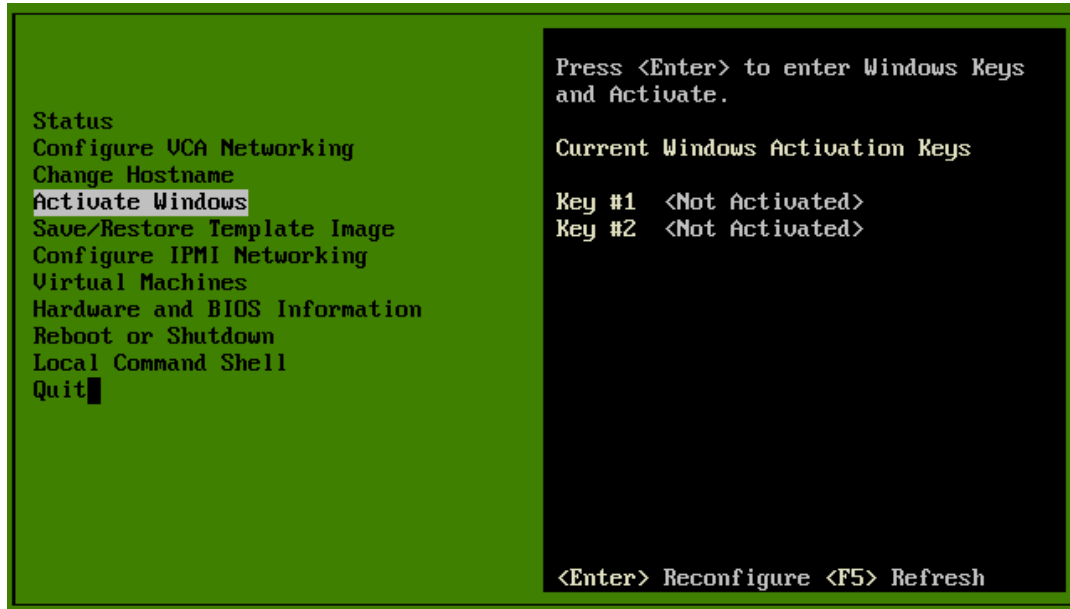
Status
Configure VCA Networking
Change Hostname
Activate Windows
Save/Restore Template Image
Configure IPMI Networking
Virtual Machines
Hardware and BIOS Information
Reboot or Shutdown
Local Command Shell
Quit

Press <Enter> to enter Windows Keys and Activate.

Current Windows Activation Keys

Key #1 <Not Activated>
Key #2 <Not Activated>

<Enter> Reconfigure <F5> Refresh